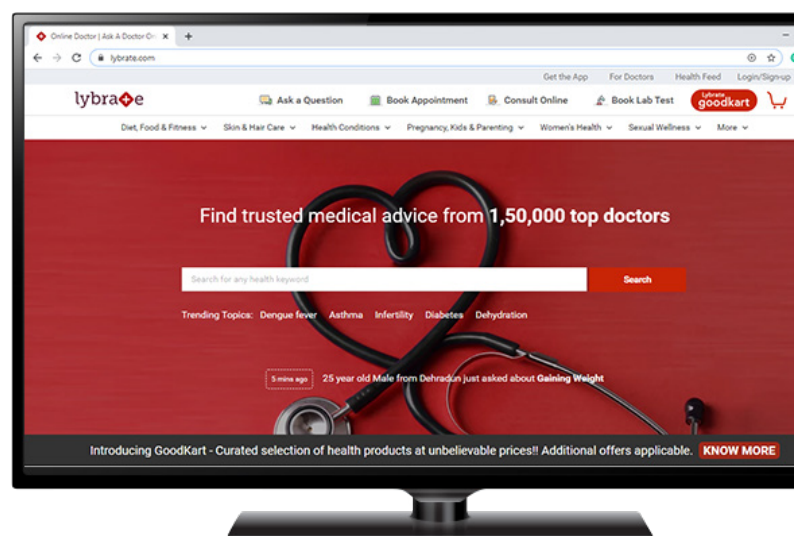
Online Doctor | Ask A Doctor On

lybrate.com

Get the App For Doctors Health Feed Login/Sign-up

lybrate

Ask a Question Book Appointment Consult Online Book Lab Test Lybrate goodkart

Diet, Food & Fitness Skin & Hair Care Health Conditions Pregnancy, Kids & Parenting Women's Health Sexual Wellness More

Find trusted medical advice from 1,50,000 top doctors

Search for any health keyword

Search

Trending Topics: Dengue fever Asthma Infertility Diabetes Dehydration

5 mins ago 25 year old Male from Dehradun just asked about Gaining Weight

Introducing GoodKart - Curated selection of health products at unbelievable prices!! Additional offers applicable. KNOW MORE